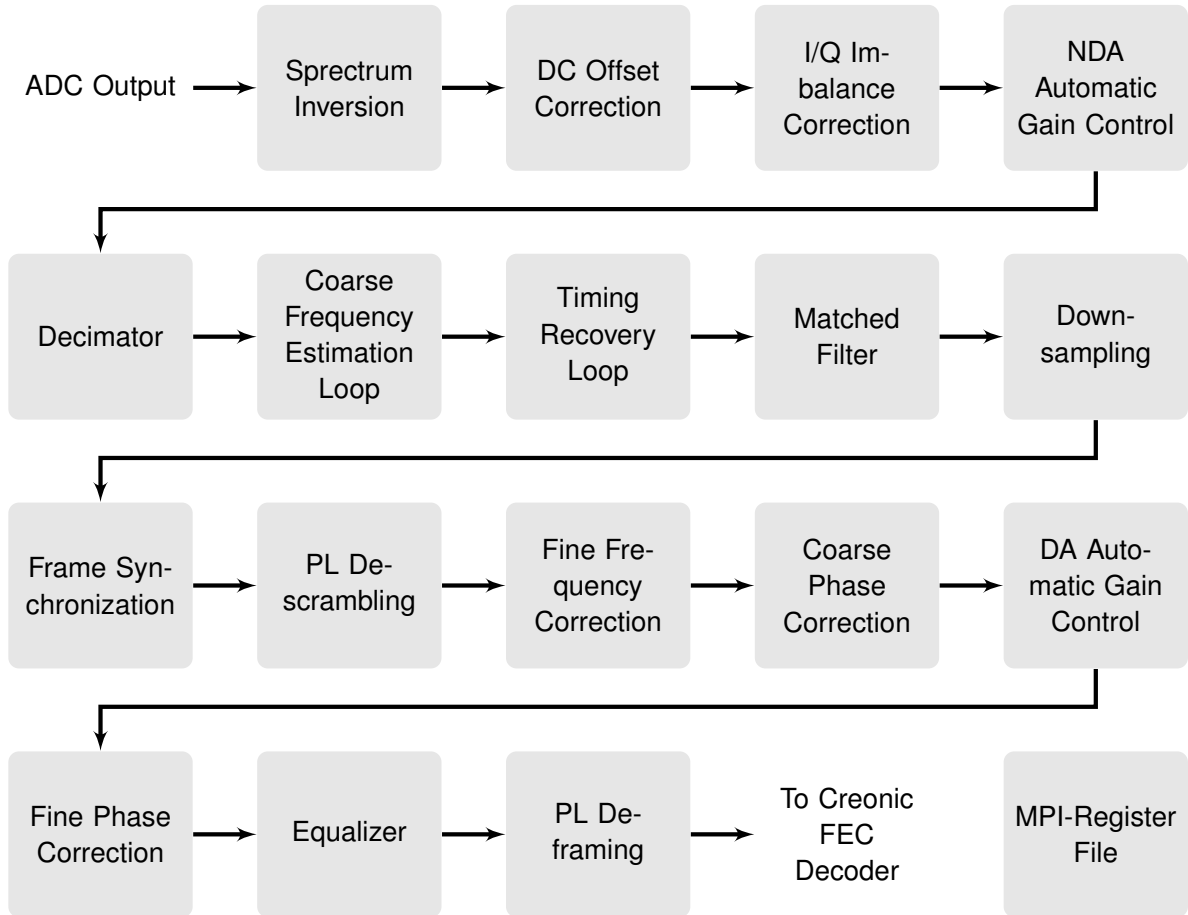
ADC Output

Sprectrum Inversion

DC Offset Correction

I/Q Imbalance Correction

NDA Automatic Gain Control

Decimator

Coarse Frequency Estimation Loop

Timing Recovery Loop

Matched Filter

Downsampling

Frame Synchronization

PL Descrambling

Fine Frequency Correction

Coarse Phase Correction

DA Automatic Gain Control

Fine Phase Correction

Equalizer

PL Deframing

To Creonic FEC Decoder

MPI-Register File